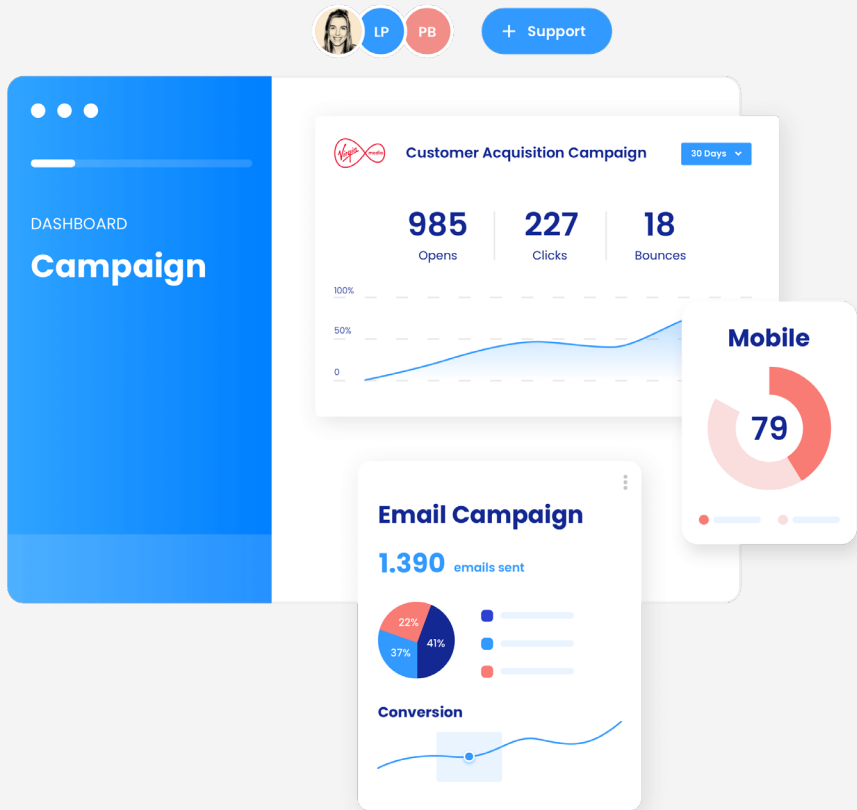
LP PB

+ Support

DASHBOARD

Campaign

Virgin media

Customer Acquisition Campaign

30 Days

985
Opens

227
Clicks

18
Bounces

100%

50%

0

Mobile

79

Email Campaign

1.390 emails sent

22%

41%

37%

Conversion